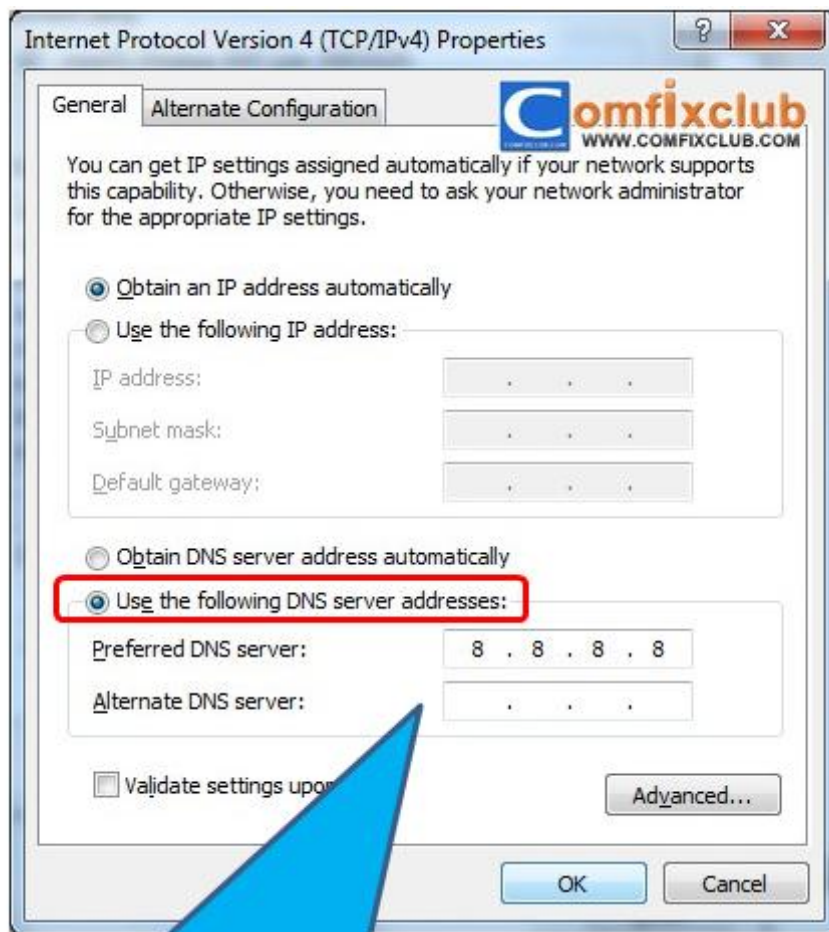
Internet Protocol Version 4 (TCP/IPv4) Properties

?

X

General

Alternate Configuration

Comfixclub

WWW.COMFIXCLUB.COM

You can get IP settings assigned automatically if your network supports this capability. Otherwise, you need to ask your network administrator for the appropriate IP settings.

Obtain an IP address automatically

Use the following IP address:

IP address:

. . .

Subnet mask:

. . .

Default gateway:

. . .

Obtain DNS server address automatically

Use the following DNS server addresses:

Preferred DNS server:

8 . 8 . 8 . 8

Alternate DNS server:

. . .

Validate settings upo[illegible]

Advanced...

OK

Cancel